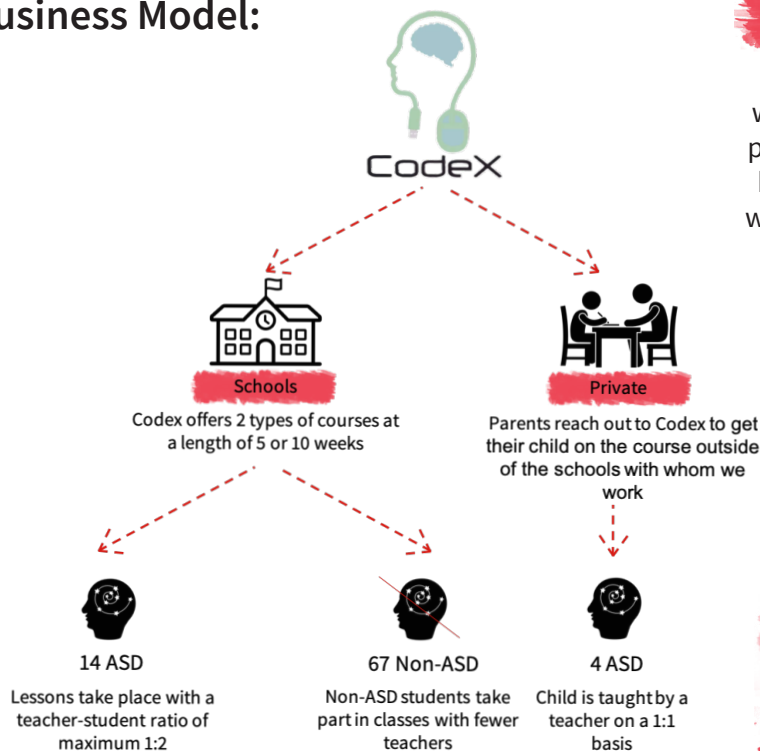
usiness Model:

CodeX

Schools

Codex offers 2 types of courses at a length of 5 or 10 weeks

Private

Parents reach out to Codex to get their child on the course outside of the schools with whom we work

14 ASD

Lessons take place with a teacher-student ratio of maximum 1:2

67 Non-ASD

Non-ASD students take part in classes with fewer teachers

4 ASD

Child is taught by a teacher on a 1:1 basis

w
p
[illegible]
w